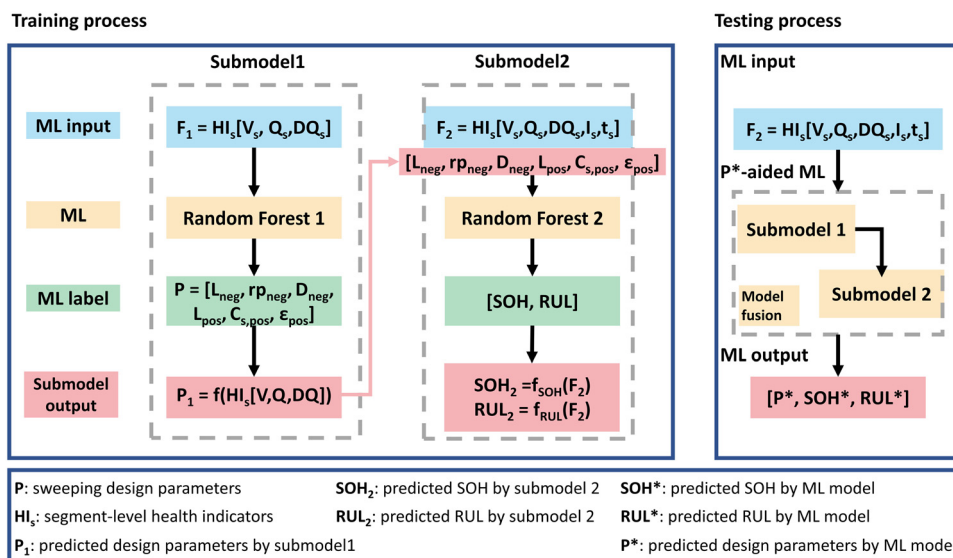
Training process

Submodel1

Submodel2

ML input

ML

ML label

Submodel output

$F_1 = HI_s[V_s, Q_s, DQ_s]$

Random Forest 1

$P = [L_{neg}, rp_{neg}, D_{neg}, L_{pos}, C_{s,pos}, \varepsilon_{pos}]$

$P_1 = f(HI_s[V,Q,DQ])$

$F_2 = HI_s[V_s, Q_s, DQ_s, I_s, t_s]$

$[L_{neg}, rp_{neg}, D_{neg}, L_{pos}, C_{s,pos}, \varepsilon_{pos}]$

Random Forest 2

[SOH, RUL]

$SOH_2 = f_{SOH}(F_2)$
$RUL_2 = f_{RUL}(F_2)$

Testing process

ML input

$F_2 = HI_s[V_s, Q_s, DQ_s, I_s, t_s]$

P*-aided ML

Submodel 1

Submodel 2

Model fusion

ML output

[P*, SOH*, RUL*]

P: sweeping design parameters
$HI_s$: segment-level health indicators
$P_1$: predicted design parameters by submodel1

$SOH_2$: predicted SOH by submodel 2
$RUL_2$: predicted RUL by submodel 2

SOH*: predicted SOH by ML model
RUL*: predicted RUL by ML model
P*: predicted design parameters by ML mode